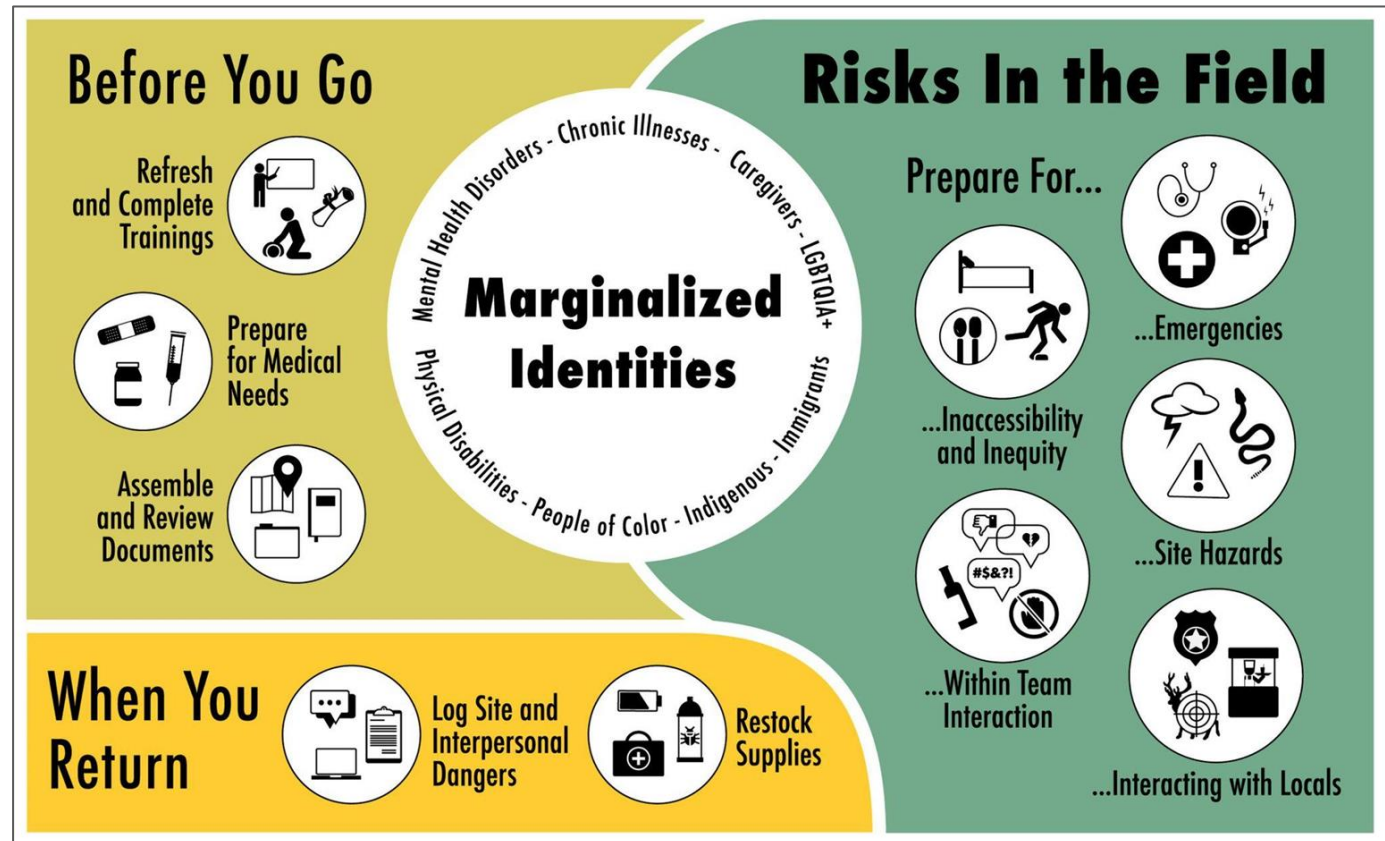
Before You Go

Refresh and Complete Trainings

Prepare for Medical Needs

Assemble and Review Documents

Mental Health Disorders - Chronic Illnesses - Caregivers - LGBTQIA+ - Immigrants - Indigenous - People of Color - Physical Disabilities

Marginalized Identities

Risks In the Field

Prepare For...

...Emergencies

...Inaccessibility and Inequity

...Site Hazards

#$&?!

...Within Team Interaction

...Interacting with Locals

When You Return

Log Site and Interpersonal Dangers

Restock Supplies